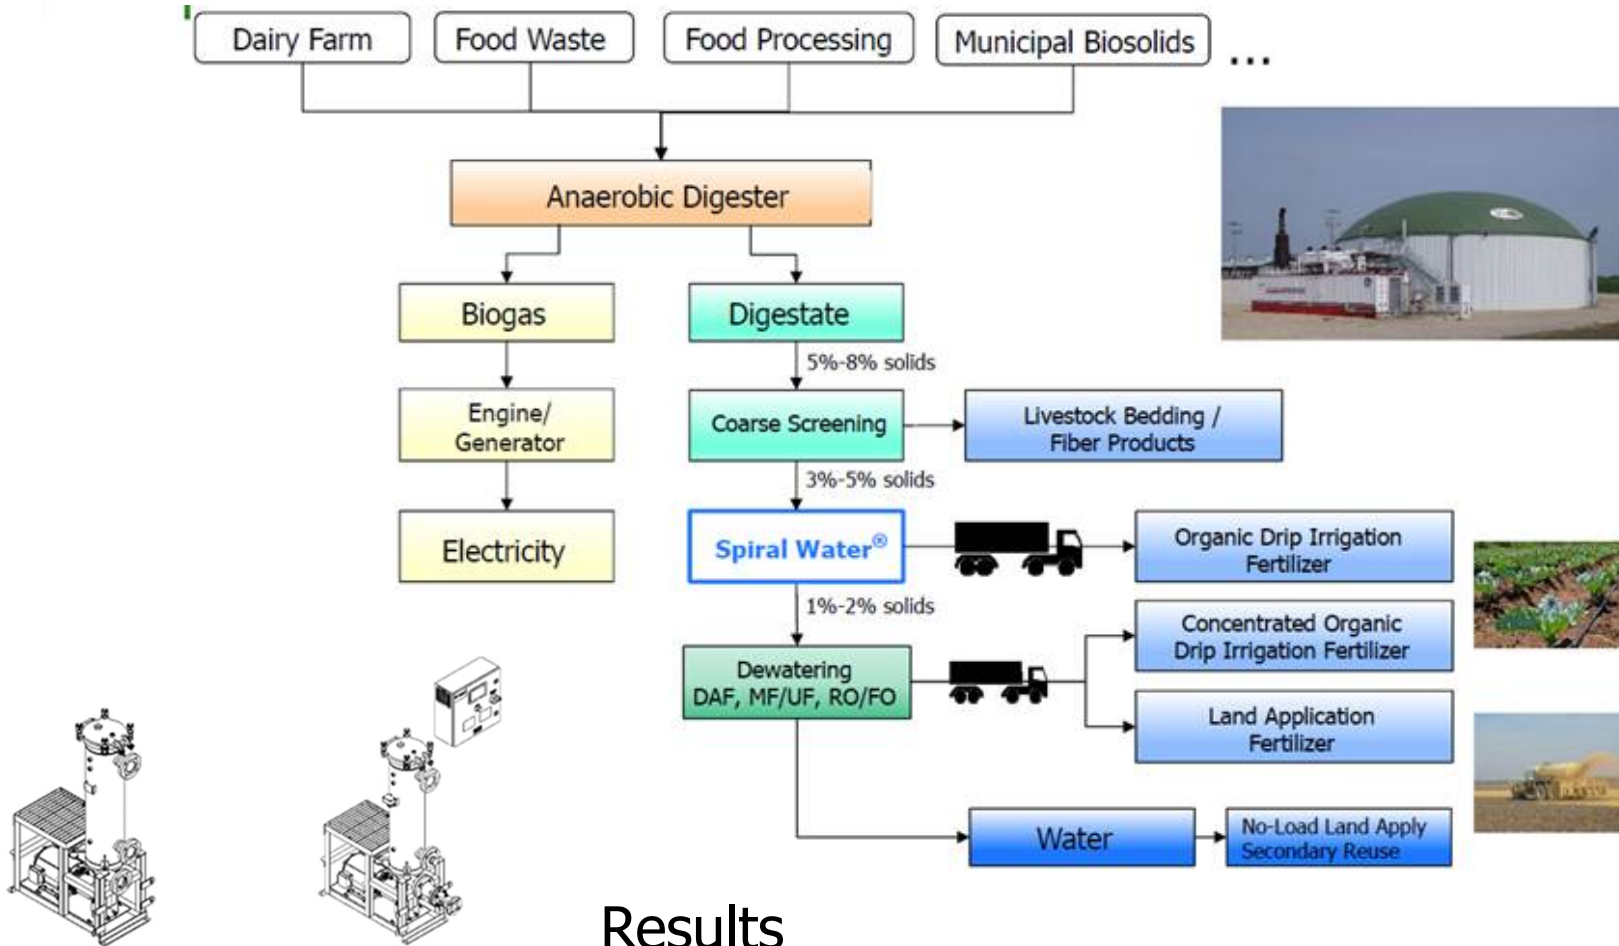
Dairy Farm
Food Waste
Food Processing
Municipal Biosolids
...

Anaerobic Digester

Biogas
Digestate

5%-8% solids

Engine/ Generator
Coarse Screening
Livestock Bedding / Fiber Products

3%-5% solids

Electricity
Spiral Water®
Organic Drip Irrigation Fertilizer

1%-2% solids

Dewatering DAF, MF/UF, RO/FO
Concentrated Organic Drip Irrigation Fertilizer
Land Application Fertilizer

Water
No-Load Land Apply Secondary Reuse

Results